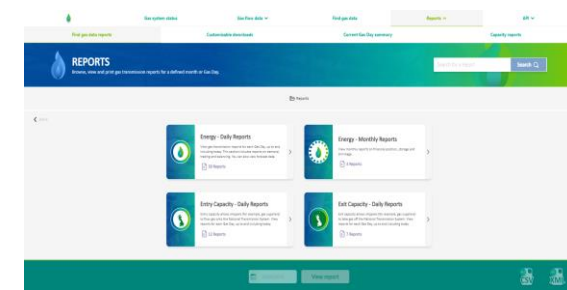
Gas system status
Gas flow data
Find gas data
Reports
API

Find gas data reports
Customisable downloads
Current Gas Day summary
Capacity reports

REPORTS
Browse, view and print gas transmission reports for a defined month or Gas Day.

Search for a report
Search

Reports

Back

Energy - Daily Reports
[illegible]
10 Reports

Energy - Monthly Reports
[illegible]
3 Reports

Entry Capacity - Daily Reports
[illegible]
12 Reports

Exit Capacity - Daily Reports
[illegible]
7 Reports

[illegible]
View report